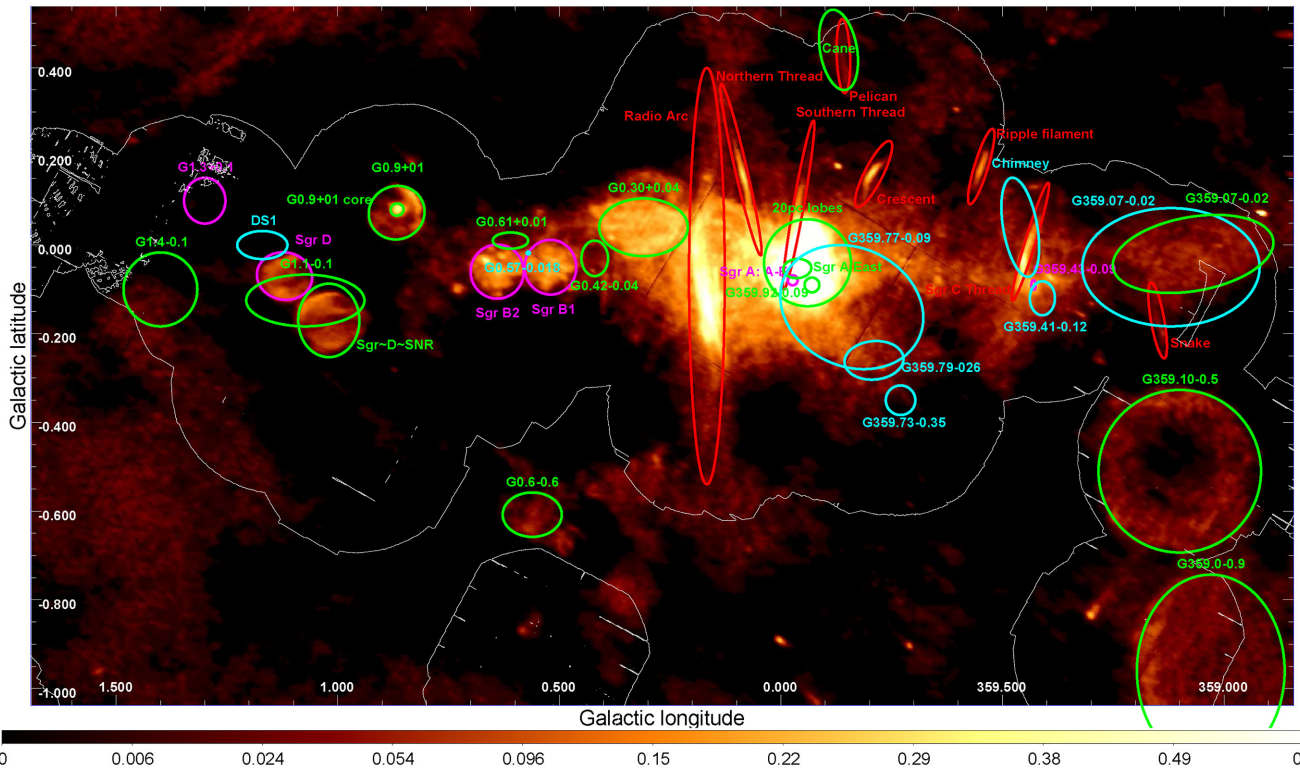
0.400
0.200
0.000
-0.200
-0.400
-0.600
-0.800
-1.000
Galactic latitude

Cane
Pelican
Northern Thread
Southern Thread
Radio Arc
Ripple filament
Chimney
Crescent
G1.3+0.1
G0.9+01
G0.9+01 core
G0.30+0.04
20pc lobes
G359.07-0.02
G359.07-0.02
DS1
Sgr D
G0.61+0.01
G359.77-0.09
G1.4-0.1
G1.1-0.1
G0.57-0.018
G0.42-0.04
Sgr A: A-E
Sgr A East
G359.43-0.09
G359.92-0.09
Sgr C Thread
Sgr B2
Sgr B1
G359.41-0.12
Sgr~D~SNR
Snake
G359.79-026
G359.10-0.5
G359.73-0.35
G0.6-0.6
G359.0-0.9

1.500
1.000
0.500
0.000
359.500
359.000
Galactic longitude

0
0.006
0.024
0.054
0.096
0.15
0.22
0.29
0.38
0.49
0